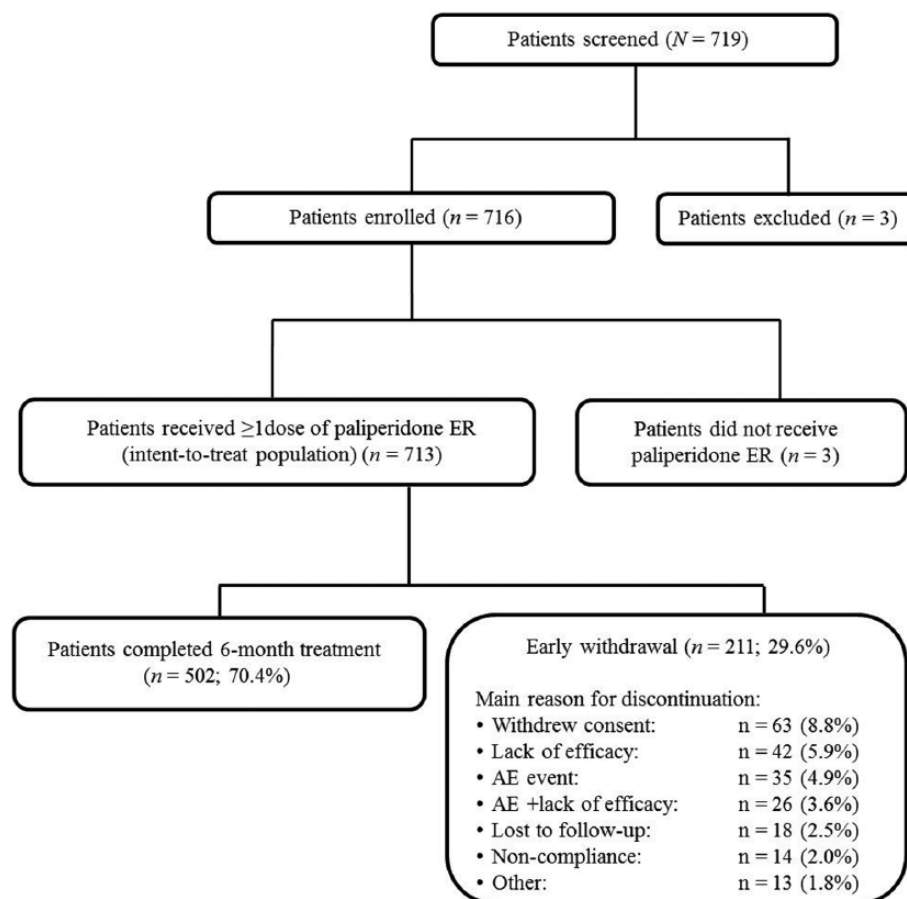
Patients screened ($N = 719$)

Patients enrolled ($n = 716$)

Patients excluded ($n = 3$)

Patients received ≥1dose of paliperidone ER (intent-to-treat population) ($n = 713$)

Patients did not receive paliperidone ER ($n = 3$)

Patients completed 6-month treatment ($n = 502$; 70.4%)

Early withdrawal ($n = 211$; 29.6%)

Main reason for discontinuation:
• Withdrew consent: n = 63 (8.8%)
• Lack of efficacy: n = 42 (5.9%)
• AE event: n = 35 (4.9%)
• AE +lack of efficacy: n = 26 (3.6%)
• Lost to follow-up: n = 18 (2.5%)
• Non-compliance: n = 14 (2.0%)
• Other: n = 13 (1.8%)